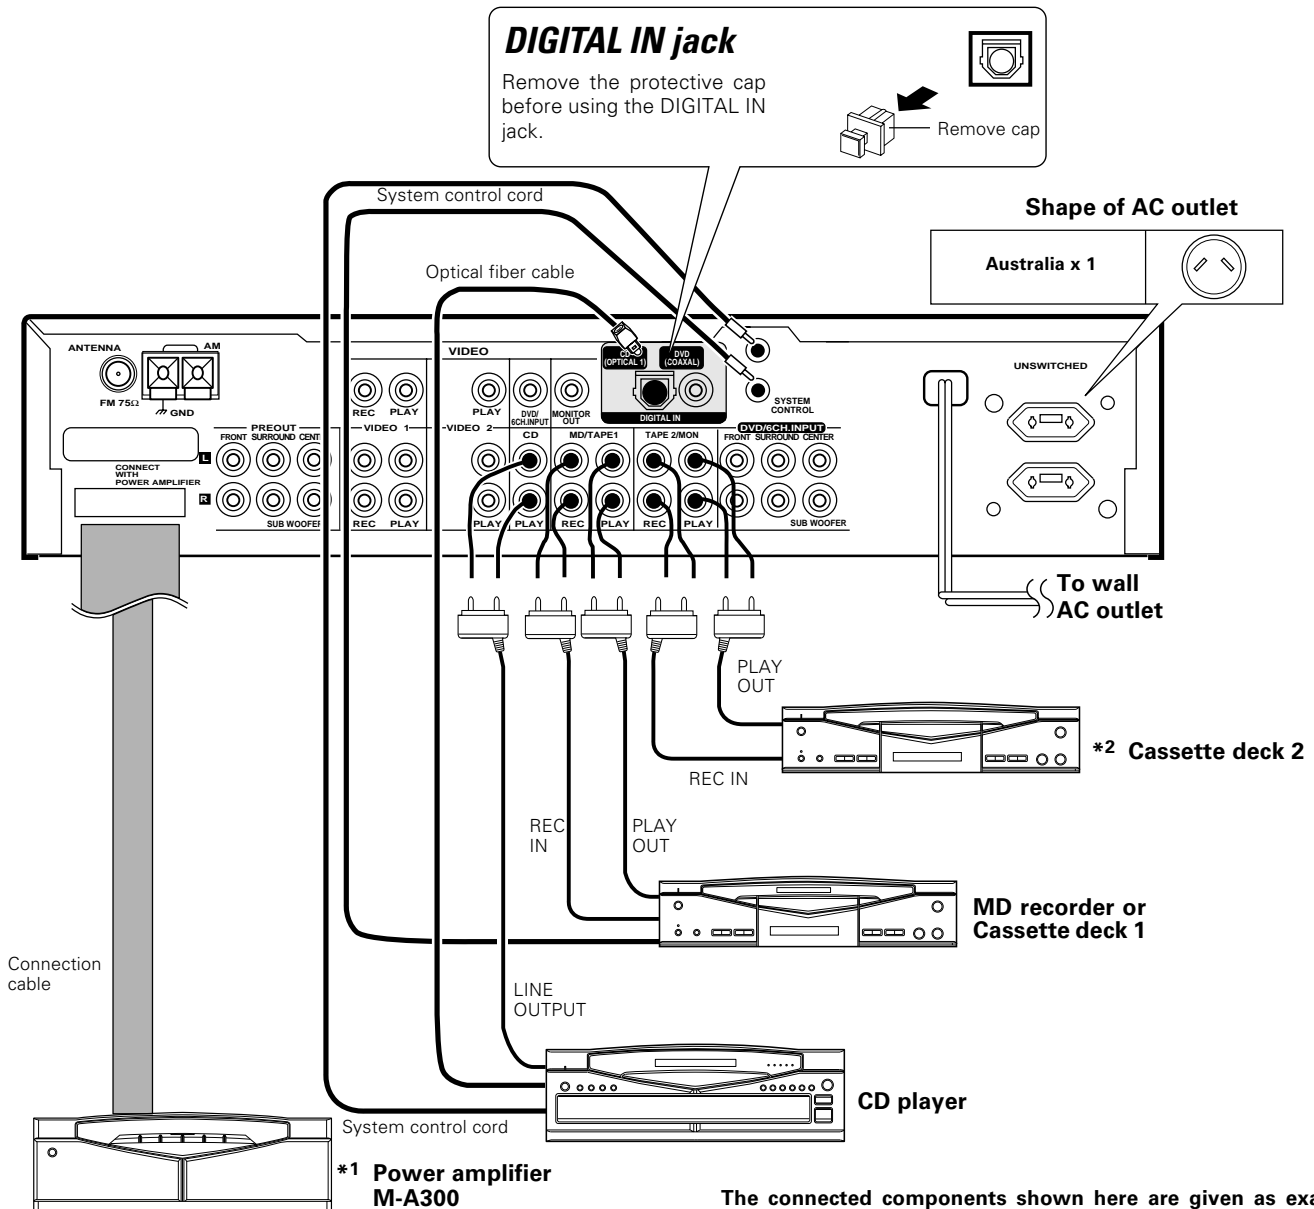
DIGITAL IN jack

Remove the protective cap before using the DIGITAL IN jack.

Remove cap

System control cord

Shape of AC outlet

Australia x 1

Optical fiber cable

ANTENNA

AM

FM 75Ω

GND

VIDEO

CD (OPTICAL 1)

DVD (COAXAL)

DIGITAL IN

SYSTEM CONTROL

UNSWITCHED

REC PLAY

PLAY

DVD/ 6CH.INPUT

MONITOR OUT

PREOUT

FRONT SURROUND CENTER

VIDEO 1

VIDEO 2

CD

MD/TAPE1

TAPE 2/MON

DVD/6CH.INPUT

FRONT SURROUND CENTER

CONNECT WITH POWER AMPLIFIER

L

R

SUB WOOFER

REC PLAY

PLAY PLAY REC PLAY REC PLAY

SUB WOOFER

To wall AC outlet

PLAY OUT

*2 Cassette deck 2

REC IN

REC IN

PLAY OUT

MD recorder or Cassette deck 1

Connection cable

LINE OUTPUT

CD player

System control cord

*1 Power amplifier M-A300

The connected components shown here are given as exa